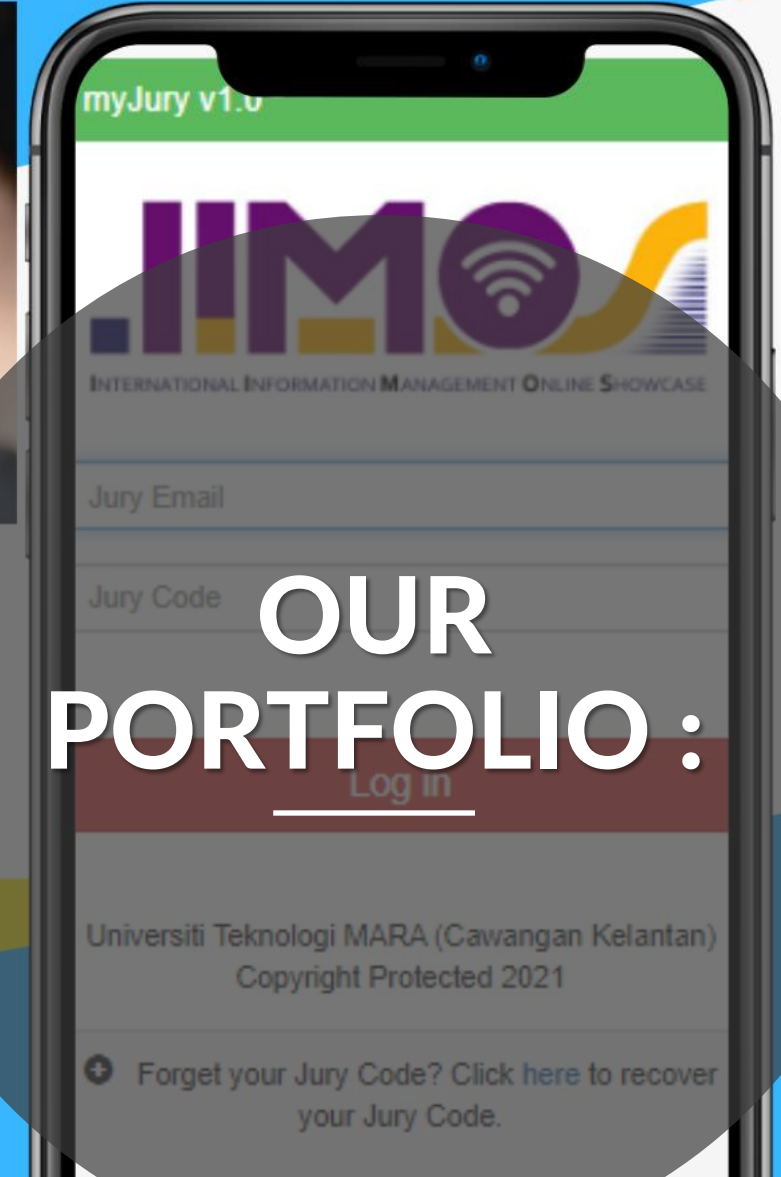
myJury v1.0

IIMOS

INTERNATIONAL INFORMATION MANAGEMENT ONLINE SHOWCASE

Jury Email

Jury Code

OUR PORTFOLIO :

Log in

Universiti Teknologi MARA (Cawangan Kelantan) Copyright Protected 2021

Forget your Jury Code? Click here to recover your Jury Code.